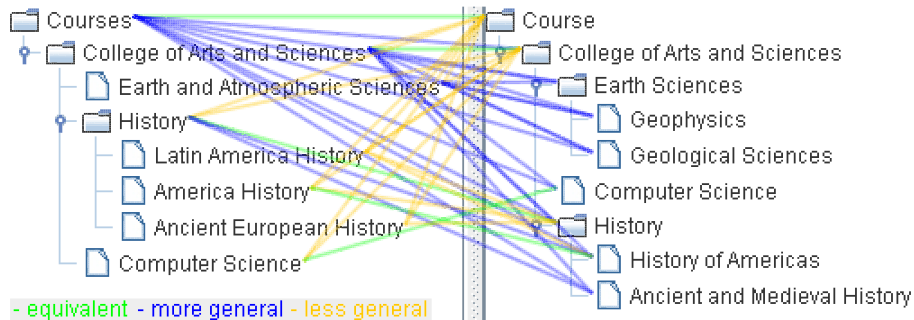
Courses
College of Arts and Sciences
Earth and Atmospheric Sciences
History
Latin America History
America History
Ancient European History
Computer Science

Course
College of Arts and Sciences
Earth Sciences
Geophysics
Geological Sciences
Computer Science
History
History of Americas
Ancient and Medieval History

- equivalent - more general - less general